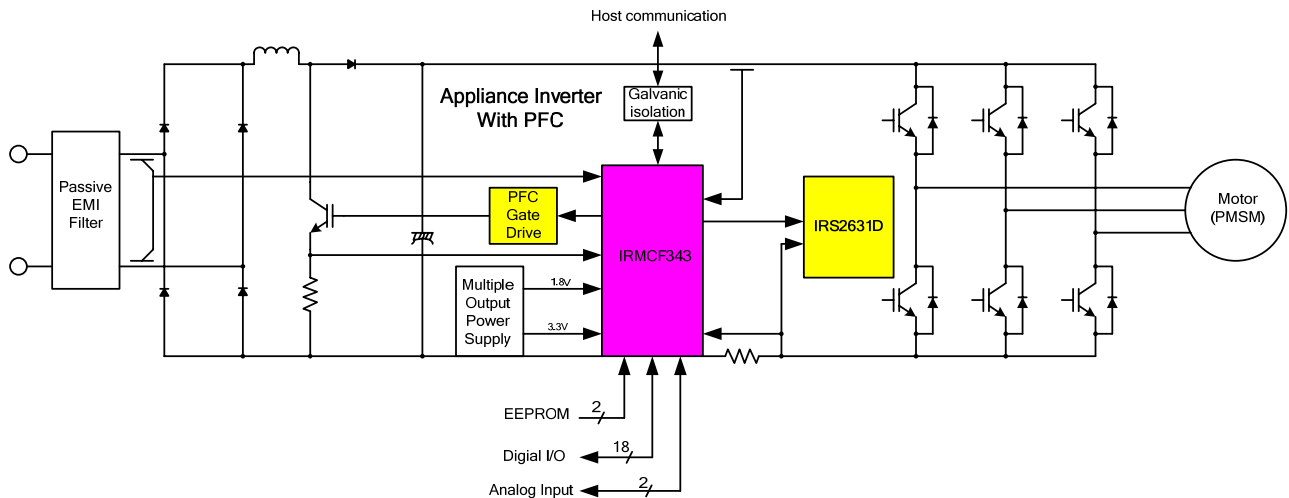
Host communication

Appliance Inverter With PFC

Galvanic isolation

Passive EMI Filter

PFC Gate Drive

IRMCF343

IRS2631D

Motor (PMSM)

Multiple Output Power Supply

1.8V

3.3V

EEPROM

2

Digial I/O

18

Analog Input

2